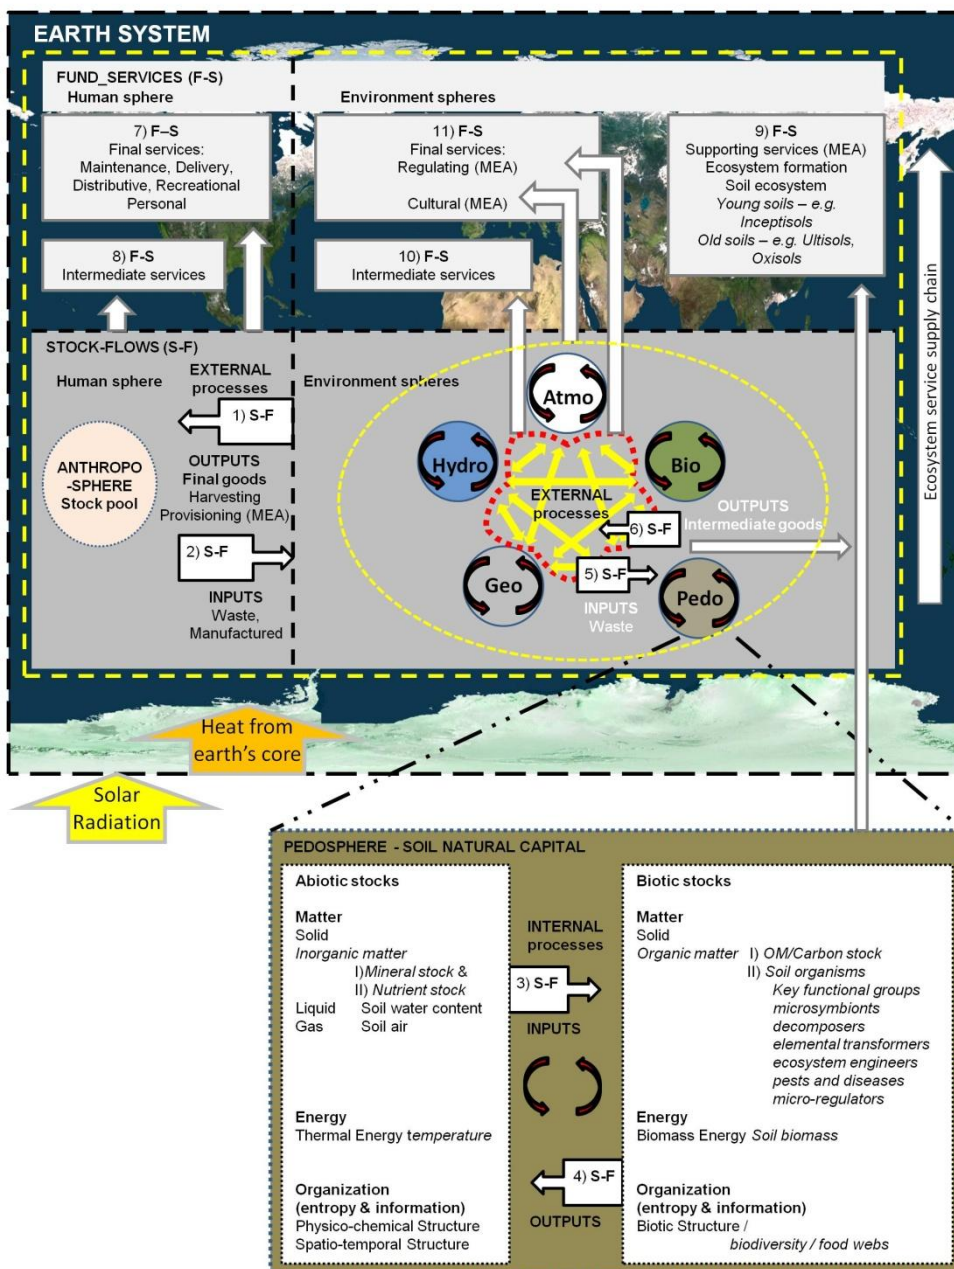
EARTH SYSTEM

FUND_SERVICES (F-S)
Human sphere

Environment spheres

7) F–S
Final services:
Maintenance, Delivery, Distributive, Recreational
Personal

11) F-S
Final services:
Regulating (MEA)

Cultural (MEA)

9) F-S
Supporting services (MEA)
Ecosystem formation
Soil ecosystem
Young soils – e.g. Inceptisols
Old soils – e.g. Ultisols, Oxisols

8) F-S
Intermediate services

10) F-S
Intermediate services

Ecosystem service supply chain

STOCK-FLOWS (S-F)

Human sphere

EXTERNAL processes

Environment spheres

1) S-F

ANTHROPO-SPHERE
Stock pool

OUTPUTS
Final goods
Harvesting
Provisioning (MEA)

2) S-F

INPUTS
Waste,
Manufactured

Atmo

Hydro

Bio

EXTERNAL processes

6) S-F

OUTPUTS
Intermediate goods

Geo

5) S-F

Pedo

INPUTS
Waste

Heat from earth's core

Solar Radiation

PEDOSPHERE - SOIL NATURAL CAPITAL

Abiotic stocks

Matter
Solid
Inorganic matter
I) Mineral stock &
II) Nutrient stock
Liquid Soil water content
Gas Soil air

Energy
Thermal Energy temperature

Organization
(entropy & information)
Physico-chemical Structure
Spatio-temporal Structure

INTERNAL processes

3) S-F

INPUTS

4) S-F

OUTPUTS

Biotic stocks

Matter
Solid
Organic matter I) OM/Carbon stock
II) Soil organisms
Key functional groups
microsymbionts
decomposers
elemental transformers
ecosystem engineers
pests and diseases
micro-regulators

Energy
Biomass Energy Soil biomass

Organization
(entropy & information)
Biotic Structure /
biodiversity / food webs